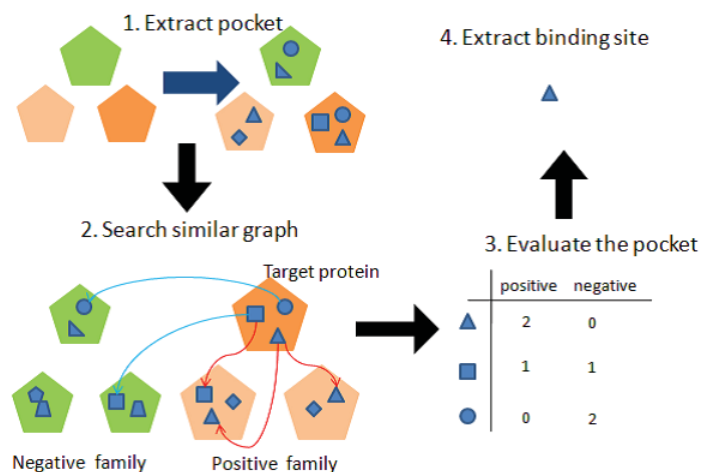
1. Extract pocket

4. Extract binding site

2. Search similar graph

3. Evaluate the pocket

Target protein

| | positive | negative |
|---|---|---|
| ▲ | 2 | 0 |
| ■ | 1 | 1 |
| ● | 0 | 2 |

Negative family

Positive family